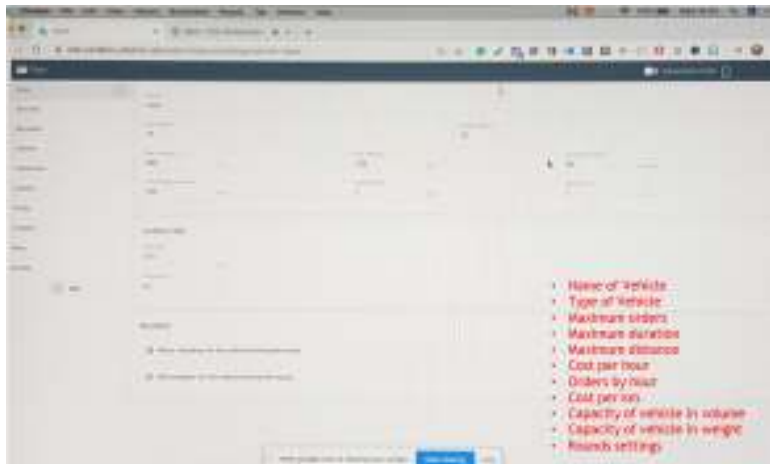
- Name of Vehicle
- Type of Vehicle
- Maximum orders
- Maximum duration
- Maximum distance
- Cost per hour
- Orders by hour
- Cost per km
- Capacity of vehicle in volume
- Capacity of vehicle in weight
- Rounds settings